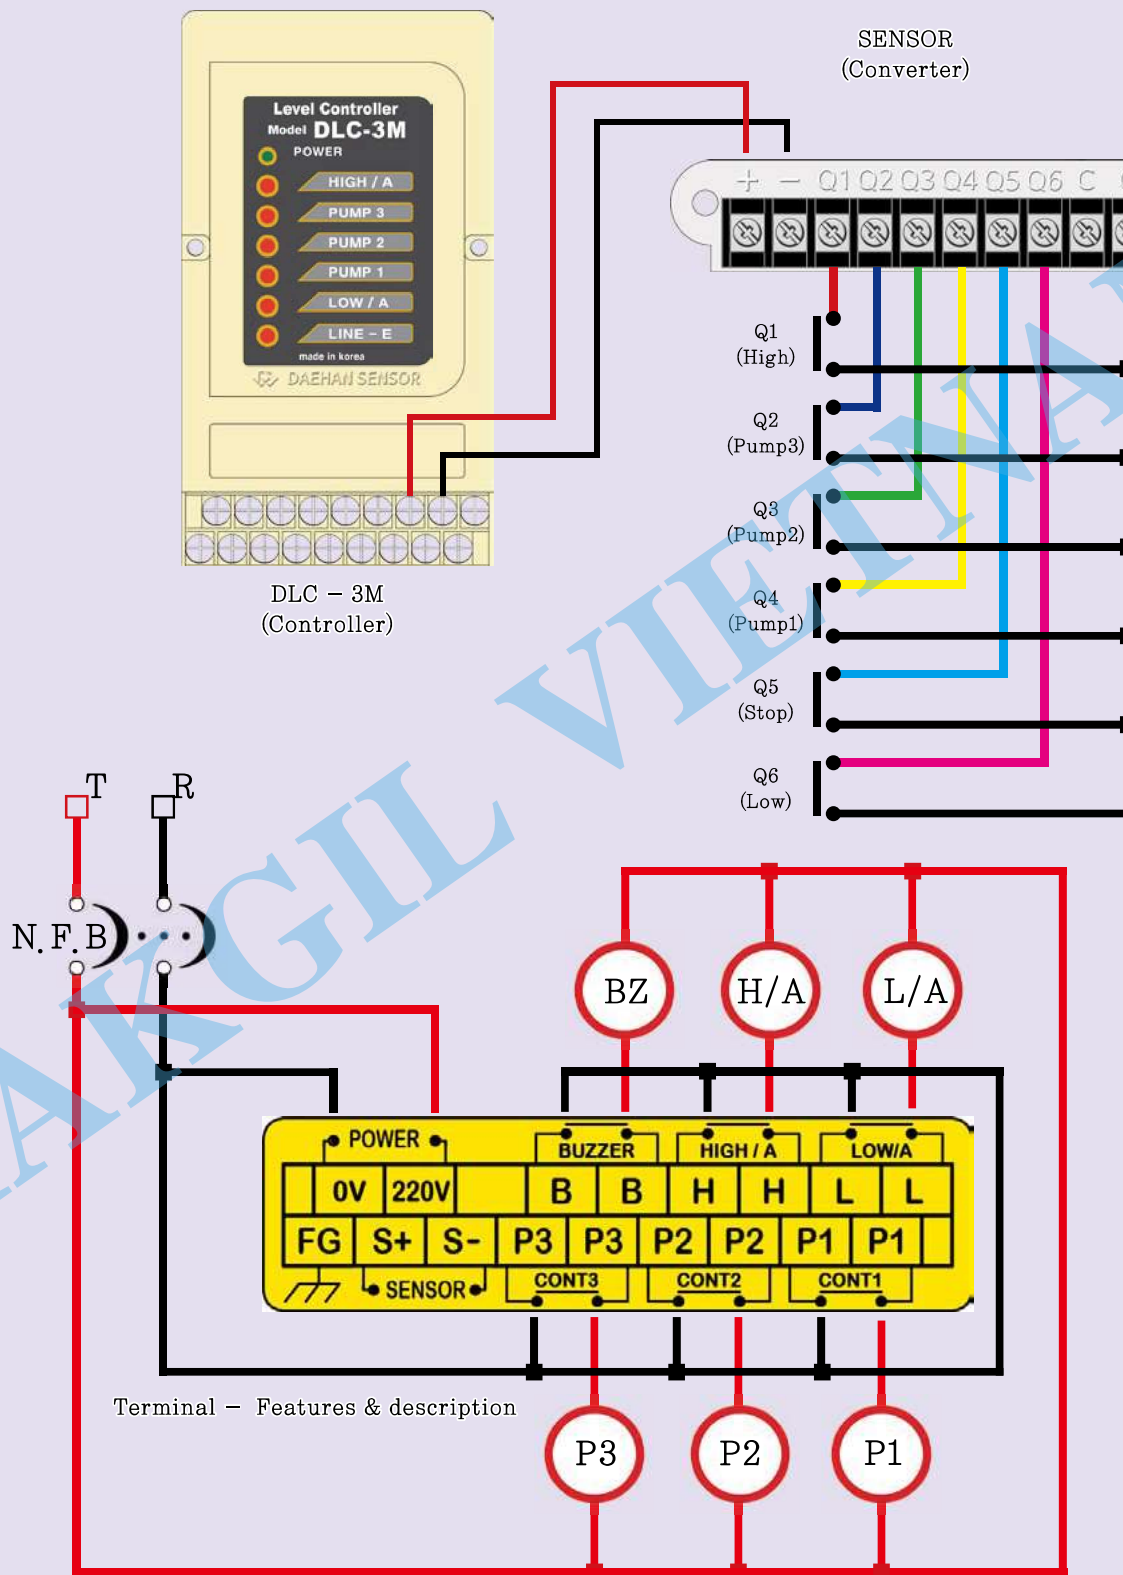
Level Controller
Model DLC-3M
POWER
HIGH / A
PUMP 3
PUMP 2
PUMP 1
LOW / A
LINE - E
made in korea
DAEHAN SENSOR

SENSOR
(Converter)

+ − Q1 Q2 Q3 Q4 Q5 Q6 C

Q1
(High)
Q2
(Pump3)
Q3
(Pump2)
Q4
(Pump1)
Q5
(Stop)
Q6
(Low)

DLC − 3M
(Controller)

AKGIL VIETNA

T
R
N.F.B

BZ
H/A
L/A

POWER
BUZZER
HIGH / A
LOW/A

| | 0V | 220V | | B | B | H | H | L | L |
|---|---|---|---|---|---|---|---|---|---|

| FG | S+ | S- | P3 | P3 | P2 | P2 | P1 | P1 | |
|---|---|---|---|---|---|---|---|---|---|

SENSOR
CONT3
CONT2
CONT1

Terminal − Features & description

P3
P2
P1